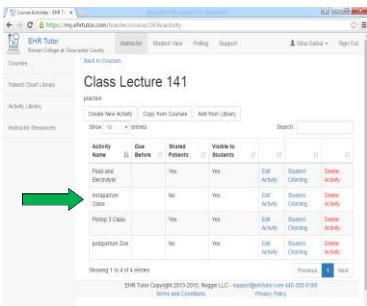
Course Activities - EHR T... ×

← → C https://my.ehrtutor.com/teacher/course/2456/activity

EHR Tutor
Rowan College at Gloucester County

Instructor Student View Polling Support

Gina Gallina ▾ Sign Out

Courses

Patient Chart Library

Activity Library

Instructor Resources

Back to Courses

Class Lecture 141

practice

Create New Activity Copy from Courses Add from Library

Show 10 ▾ entries

Search:

| Activity Name | Due Before | Shared Patients | Visible to Students | | | |
|---|---|---|---|---|---|---|
| Fluid and Electrolyte | | Yes | Yes | Edit Activity | Student Charting | Delete Activity |
| intrapartum Class | | No | Yes | Edit Activity | Student Charting | Delete Activity |
| Periop 3 Class | | Yes | Yes | Edit Activity | Student Charting | Delete Activity |
| postpartum Zoe | | No | Yes | Edit Activity | Student Charting | Delete Activity |

Showing 1 to 4 of 4 entries

Previous 1 Next

EHR Tutor Copyright 2013-2015, Noggin LLC - support@ehrtutor.com 440-385-6198
Terms and Conditions Privacy Policy